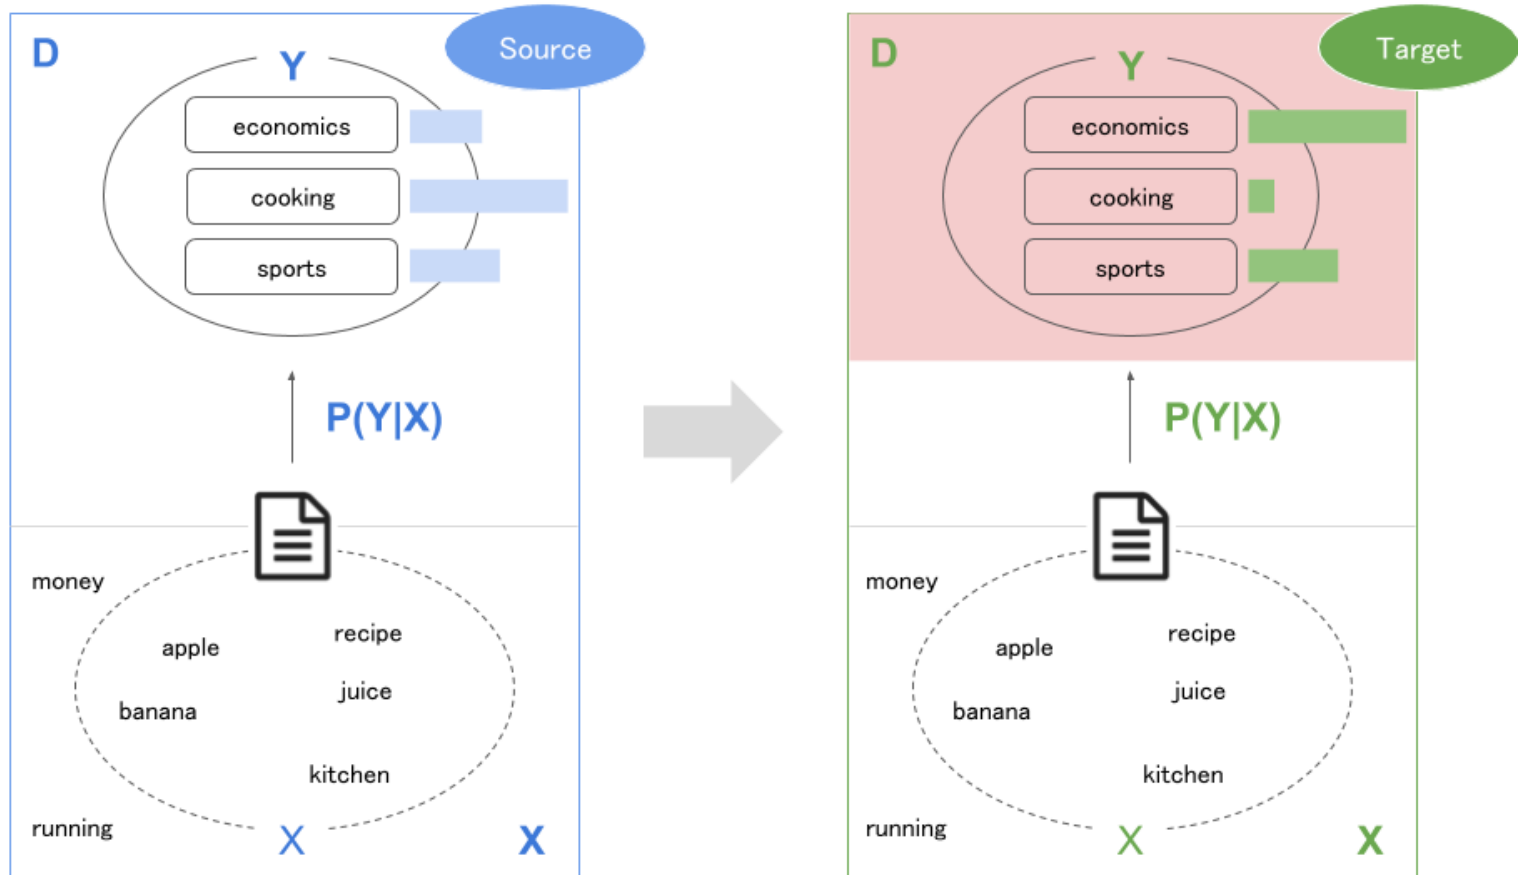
D

Source

Y

economics

cooking

sports

P(Y|X)

money

apple

recipe

banana

juice

kitchen

running

X

X

D

Target

Y

economics

cooking

sports

P(Y|X)

money

apple

recipe

banana

juice

kitchen

running

X

X